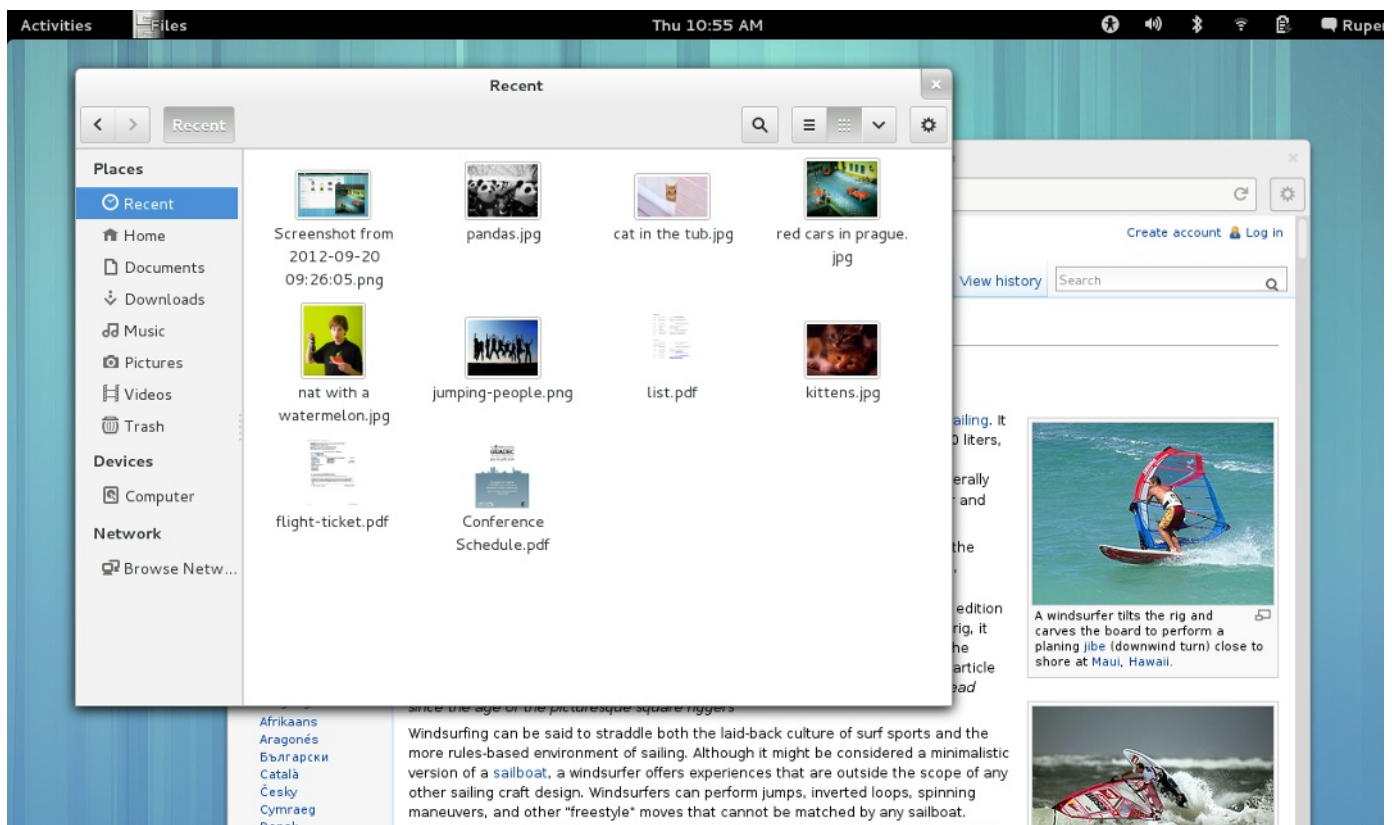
Activities Files Thu 10:55 AM Ruper

Recent

Recent

Places
Recent
Home
Documents
Downloads
Music
Pictures
Videos
Trash
Devices
Computer
Network
Browse Netw...

Screenshot from 2012-09-20 09:26:05.png
pandas.jpg
cat in the tub.jpg
red cars in prague.jpg
nat with a watermelon.jpg
jumping-people.png
list.pdf
kittens.jpg
flight-ticket.pdf
Conference Schedule.pdf

Create account Log in
View history Search

ailing. It
0 liters,
erally
and
the
edition
rig, it
he
article
ead

A windsurfer tilts the rig and carves the board to perform a planing jibe (downwind turn) close to shore at Maui, Hawaii.

since the age of the picturesque square riggers

Afrikaans
Aragonés
Български
Català
Česky
Cymraeg

Windsurfing can be said to straddle both the laid-back culture of surf sports and the more rules-based environment of sailing. Although it might be considered a minimalistic version of a sailboat, a windsurfer offers experiences that are outside the scope of any other sailing craft design. Windsurfers can perform jumps, inverted loops, spinning maneuvers, and other "freestyle" moves that cannot be matched by any sailboat.